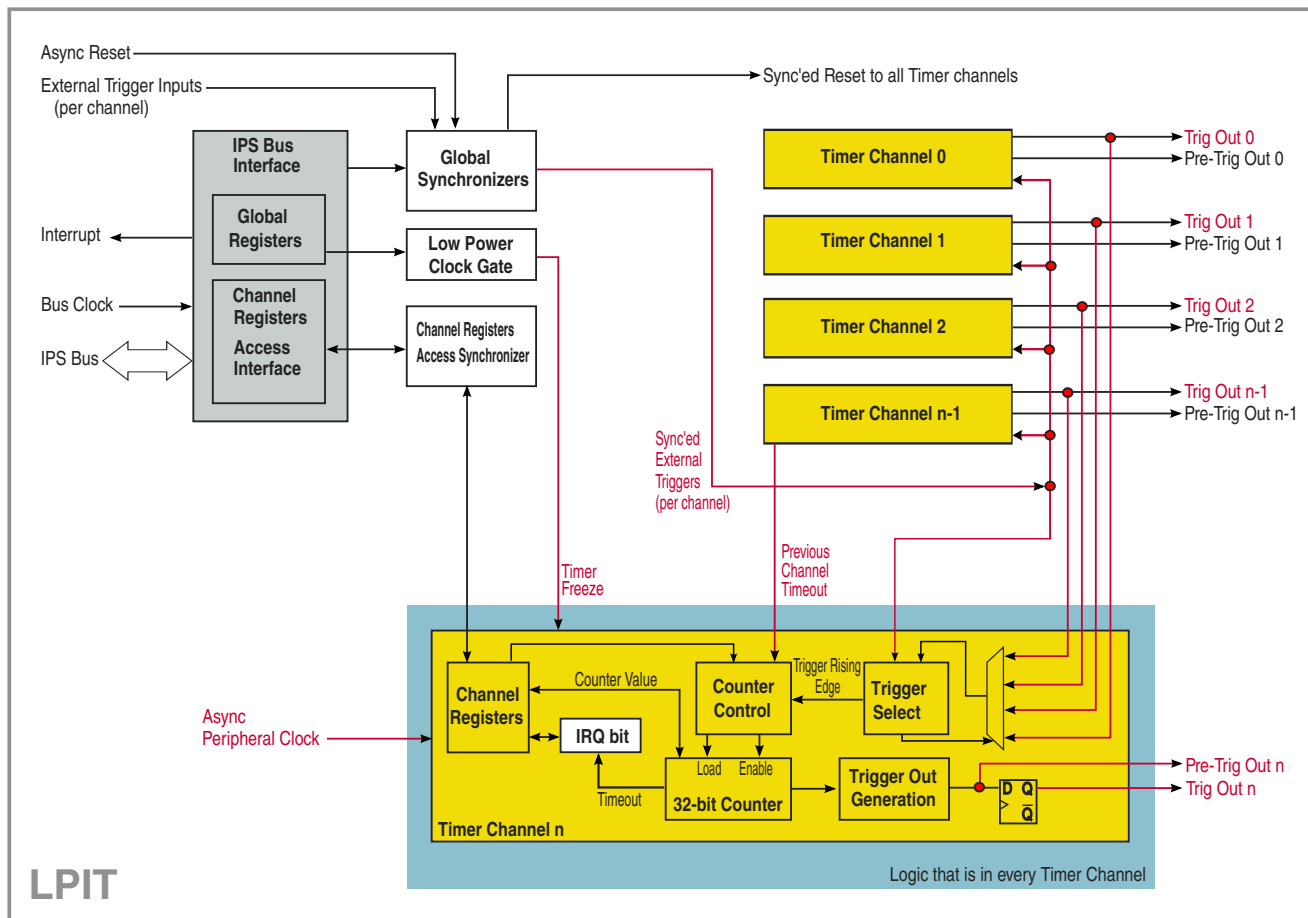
Async Reset
External Trigger Inputs (per channel)
Sync'ed Reset to all Timer channels

IPS Bus Interface
Global Registers
Channel Registers Access Interface

Interrupt
Bus Clock
IPS Bus

Global Synchronizers
Low Power Clock Gate
Channel Registers Access Synchronizer

Timer Channel 0
Timer Channel 1
Timer Channel 2
Timer Channel n-1

Trig Out 0
Pre-Trig Out 0
Trig Out 1
Pre-Trig Out 1
Trig Out 2
Pre-Trig Out 2
Trig Out n-1
Pre-Trig Out n-1

Sync'ed External Triggers (per channel)
Timer Freeze
Previous Channel Timeout

Async Peripheral Clock
Channel Registers
Counter Value
Counter Control
Trigger Rising Edge
Trigger Select
IRQ bit
Load
Enable
Timeout
32-bit Counter
Trigger Out Generation
D Q
$\overline{Q}$
Pre-Trig Out n
Trig Out n
Timer Channel n
Logic that is in every Timer Channel

LPIT